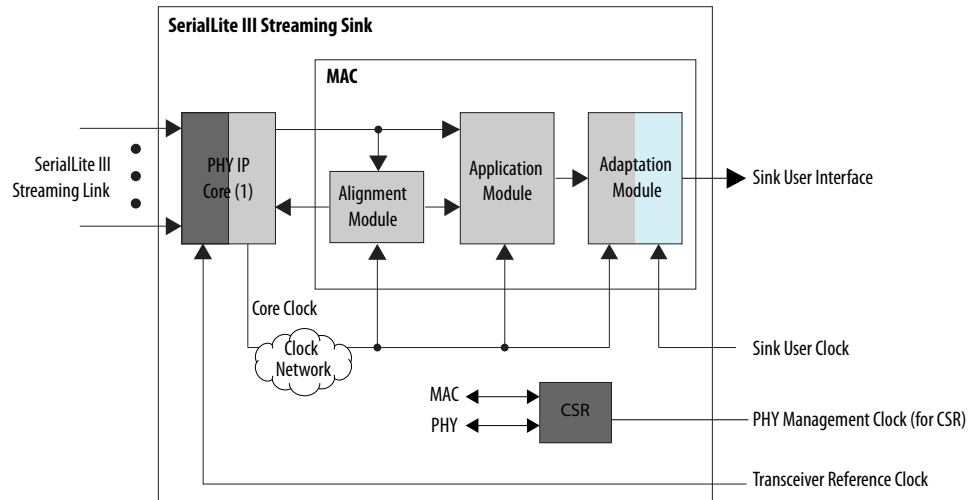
SerialLite III Streaming Sink

MAC

SerialLite III Streaming Link

PHY IP Core (1)

Alignment Module

Application Module

Adaptation Module

Sink User Interface

Core Clock

Clock Network

Sink User Clock

MAC

PHY

CSR

PHY Management Clock (for CSR)

Transceiver Reference Clock